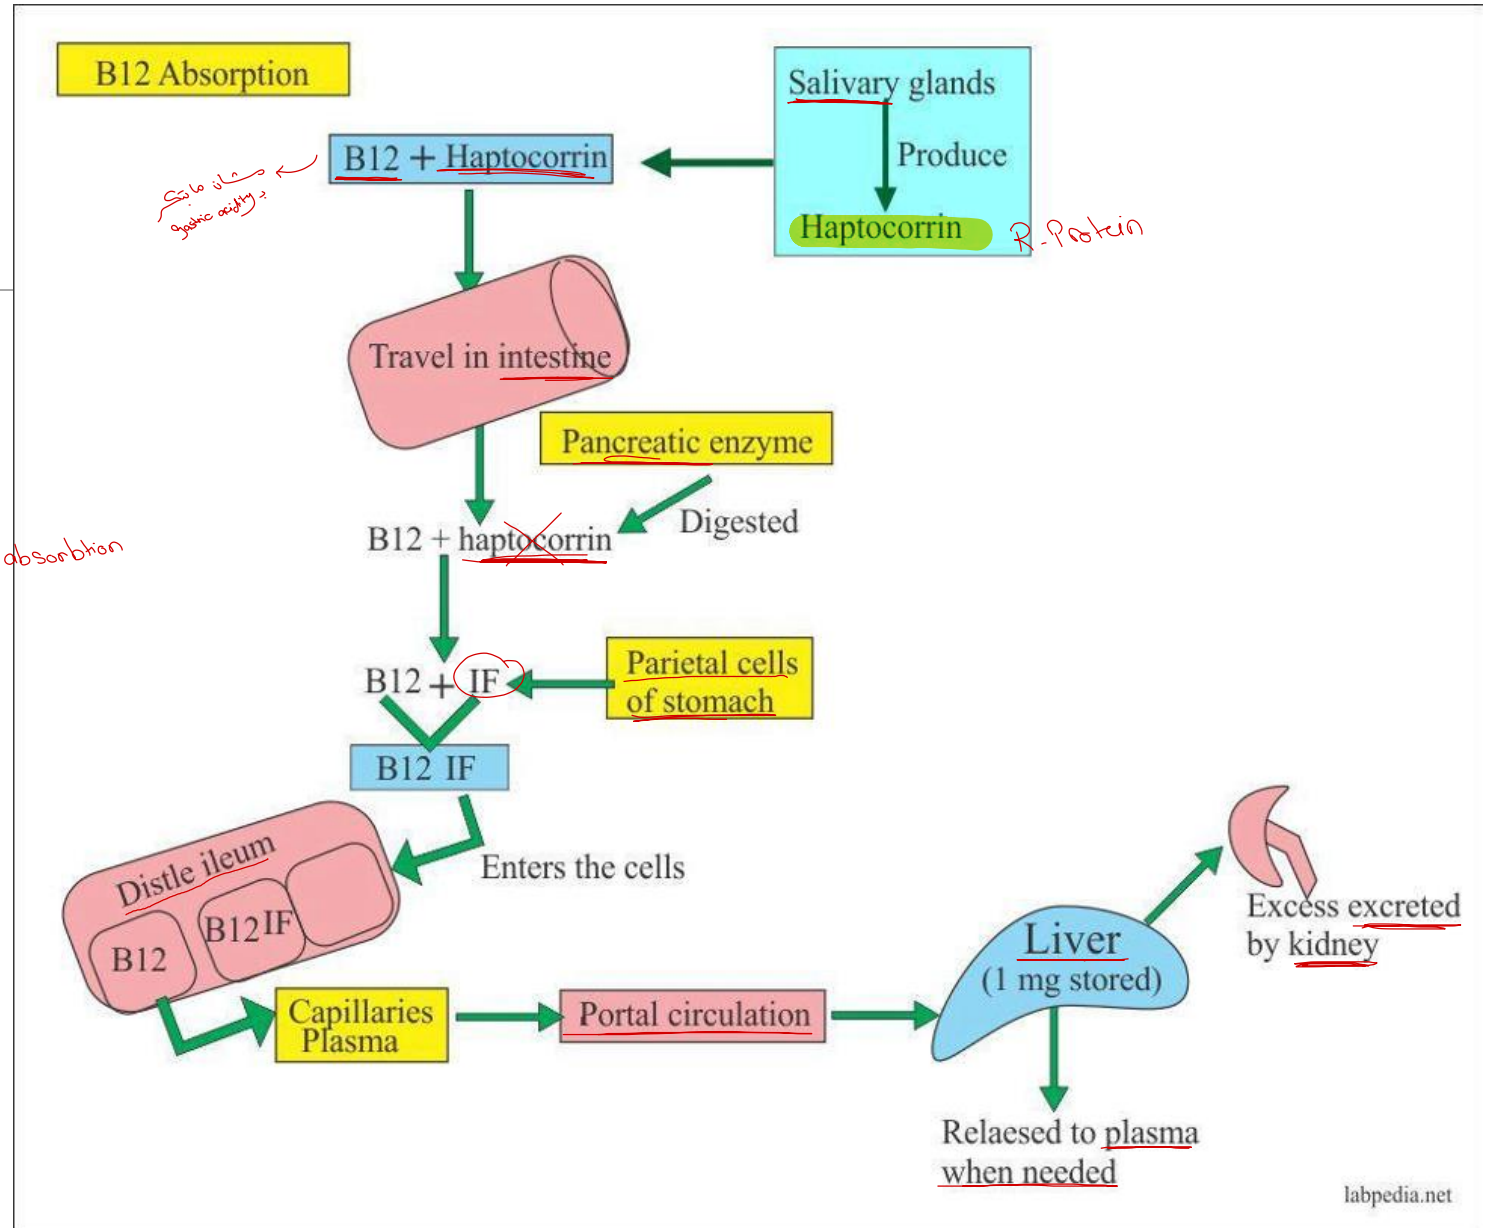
B12 Absorption

B12 + Haptocorrin

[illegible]
gastric acidity

Salivary glands

Produce

Haptocorrin

R-Protein

Travel in intestine

Pancreatic enzyme

absorbtion

B12 + haptocorrin

Digested

B12 + IF

Parietal cells of stomach

B12 IF

Distle ileum

B12

B12IF

Enters the cells

Capillaries Plasma

Portal circulation

Liver
(1 mg stored)

Excess excreted by kidney

Relaesed to plasma when needed

labpedia.net